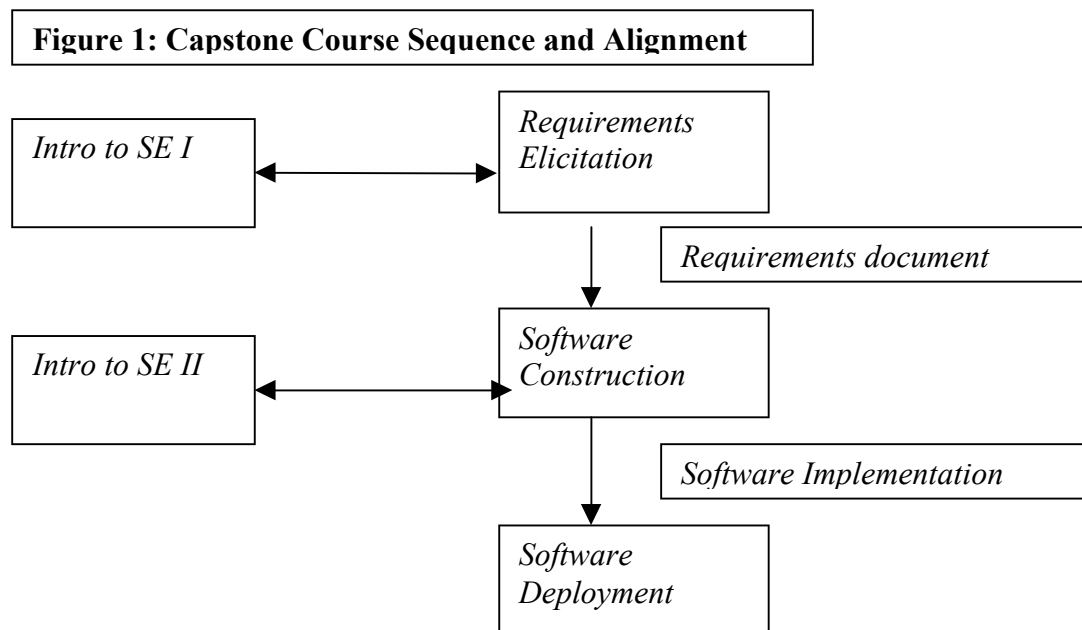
**Figure 1: Capstone Course Sequence and Alignment**

*Intro to SE I*

*Requirements Elicitation*

*Requirements document*

*Intro to SE II*

*Software Construction*

*Software Implementation*

*Software Deployment*